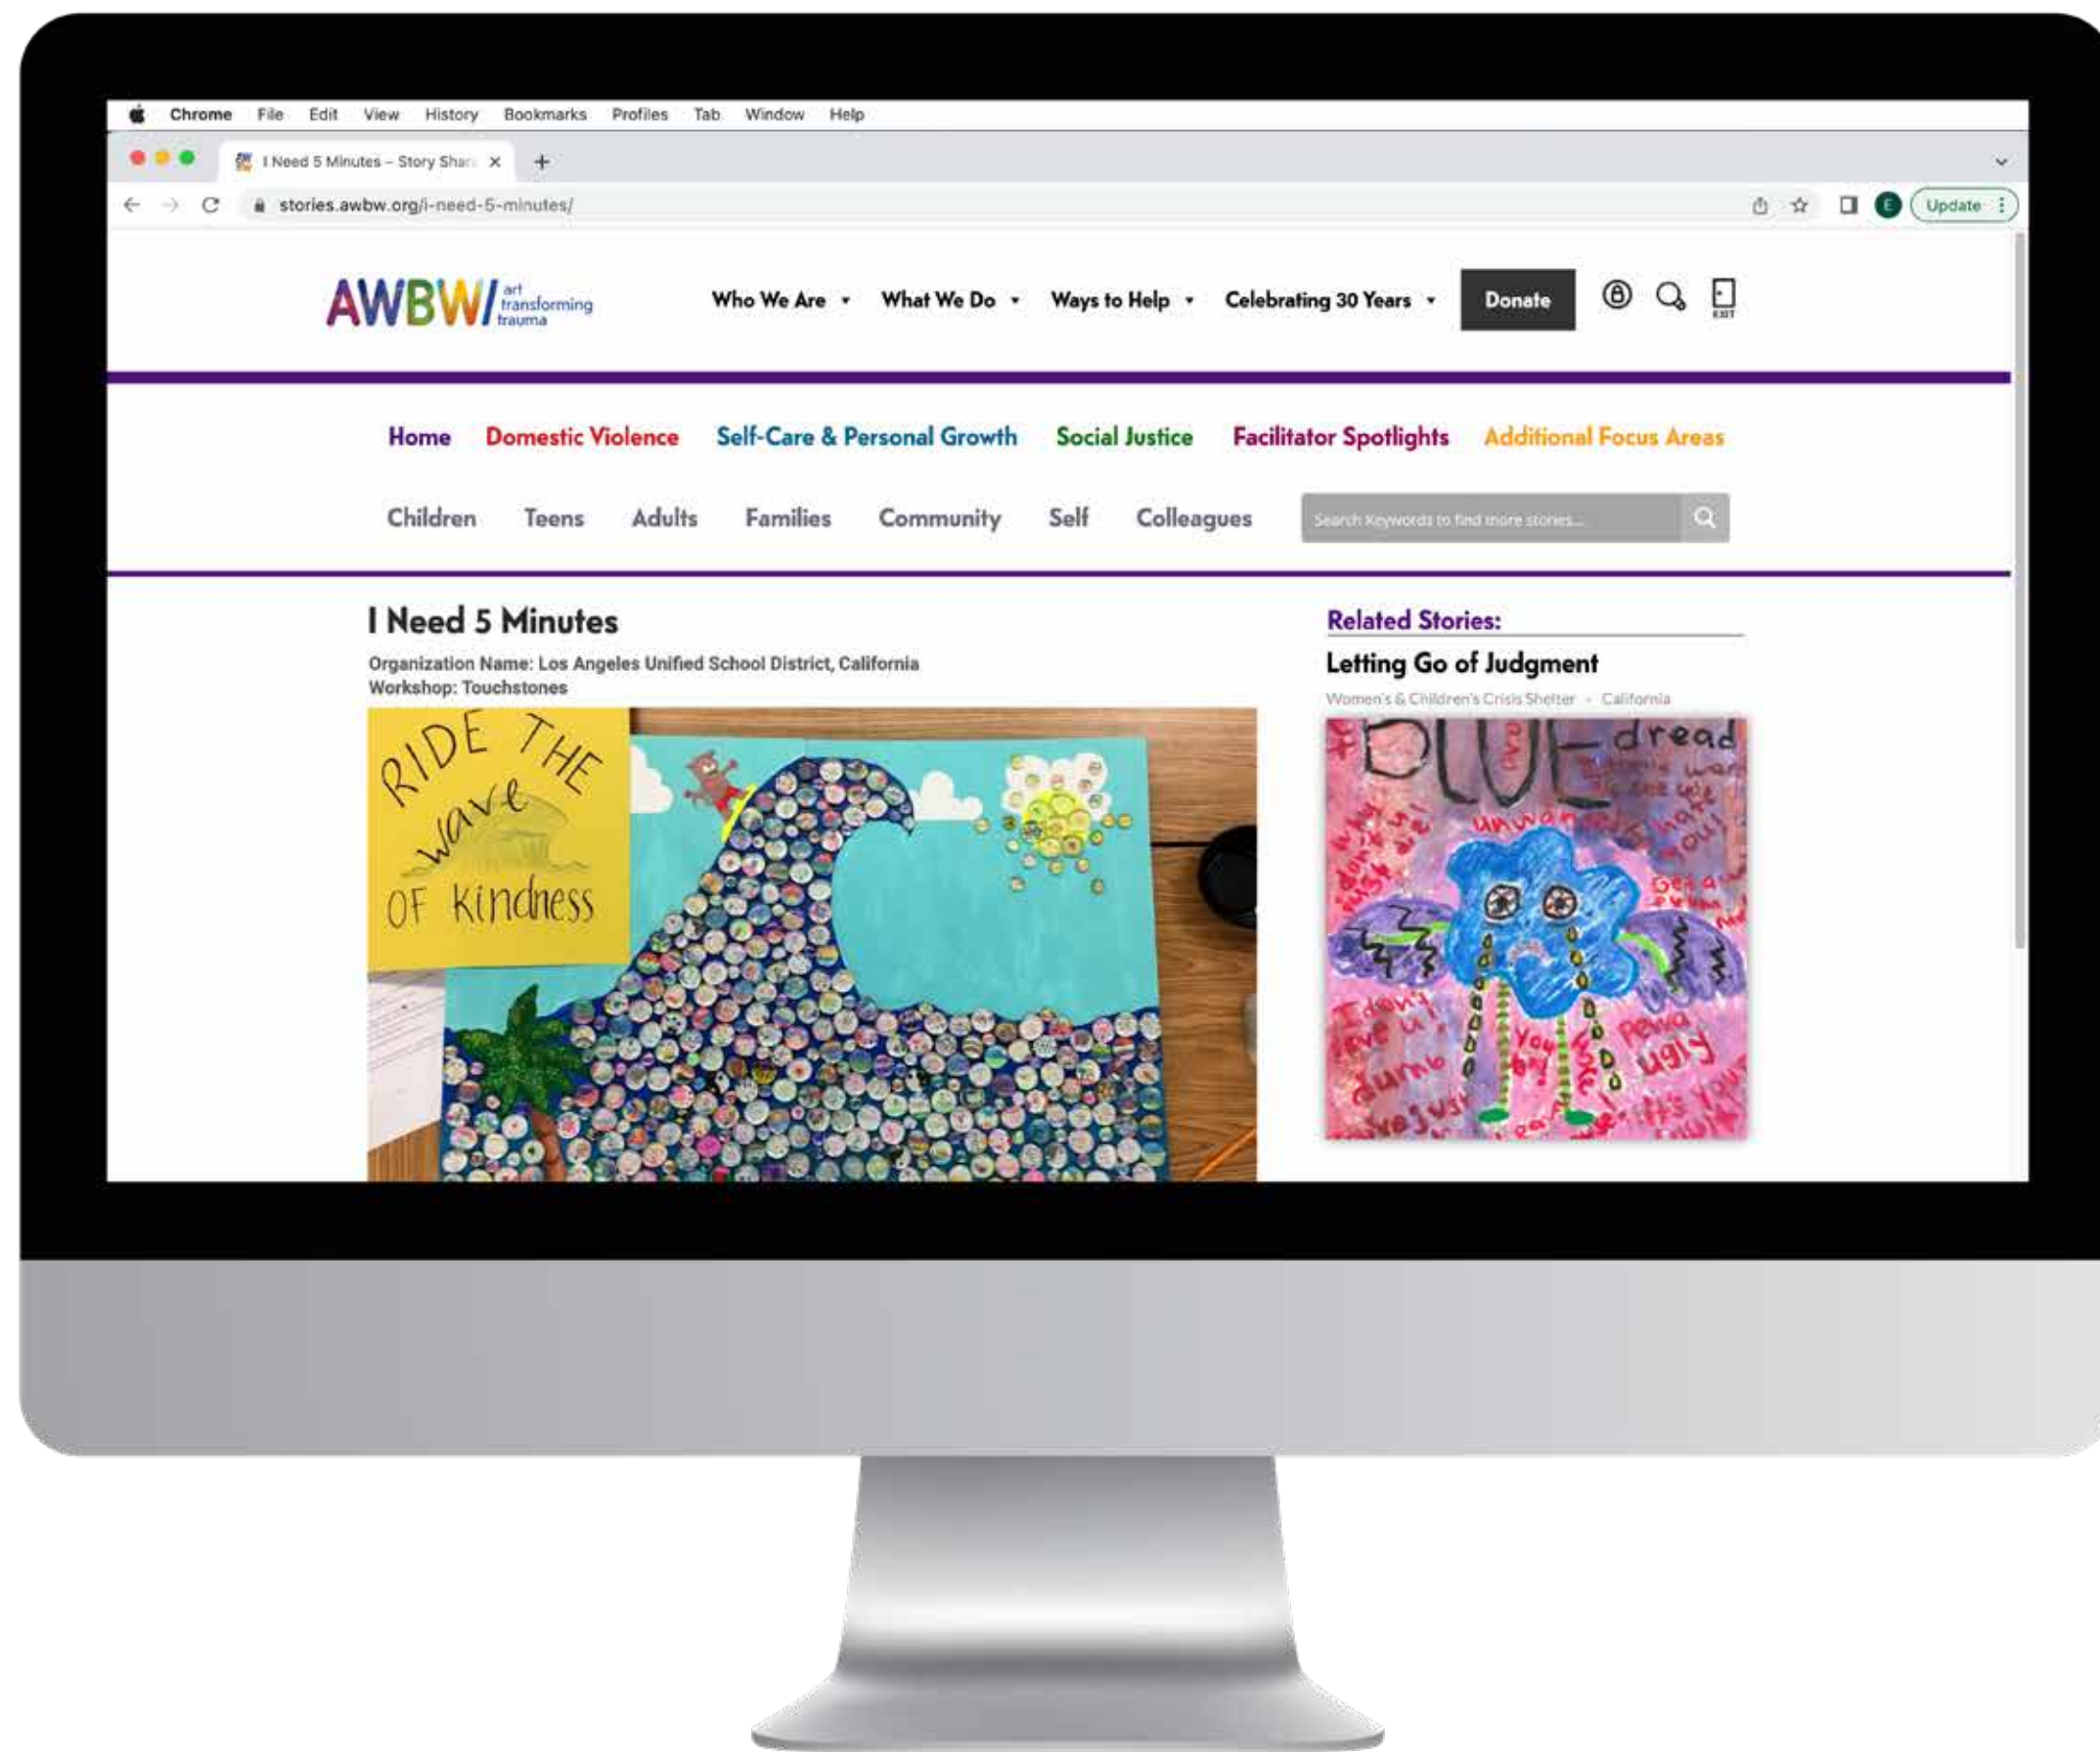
Chrome File Edit View History Bookmarks Profiles Tab Window Help

I Need 5 Minutes – Story Shar

stories.awbw.org/i-need-5-minutes/

Update

AWBW art transforming trauma

Who We Are What We Do Ways to Help Celebrating 30 Years Donate

EXIT

Home Domestic Violence Self-Care & Personal Growth Social Justice Facilitator Spotlights Additional Focus Areas

Children Teens Adults Families Community Self Colleagues

Search Keywords to find more stories...

I Need 5 Minutes

Organization Name: Los Angeles Unified School District, California
Workshop: Touchstones

RIDE THE wave OF Kindness

Related Stories:

Letting Go of Judgment

Women's & Children's Crisis Shelter • California

BLUE dread

ugly

dumb